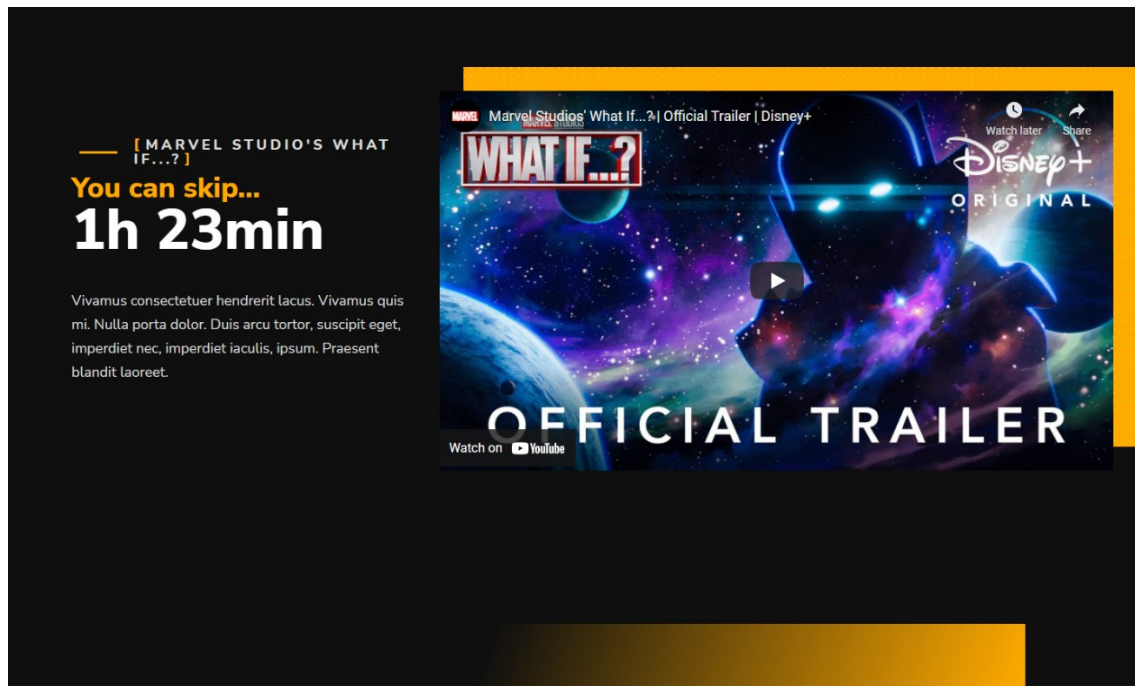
[ MARVEL STUDIO'S WHAT IF...? ]

You can skip...

1h 23min

Vivamus consectetuer hendrerit lacus. Vivamus quis mi. Nulla porta dolor. Duis arcu tortor, suscipit eget, imperdiet nec, imperdiet iaculis, ipsum. Praesent blandit laoreet.

MARVEL Marvel Studios' What If...? | Official Trailer | Disney+

Watch later

Share

WHAT IF...?

Disney+ ORIGINAL

OFFICIAL TRAILER

Watch on YouTube